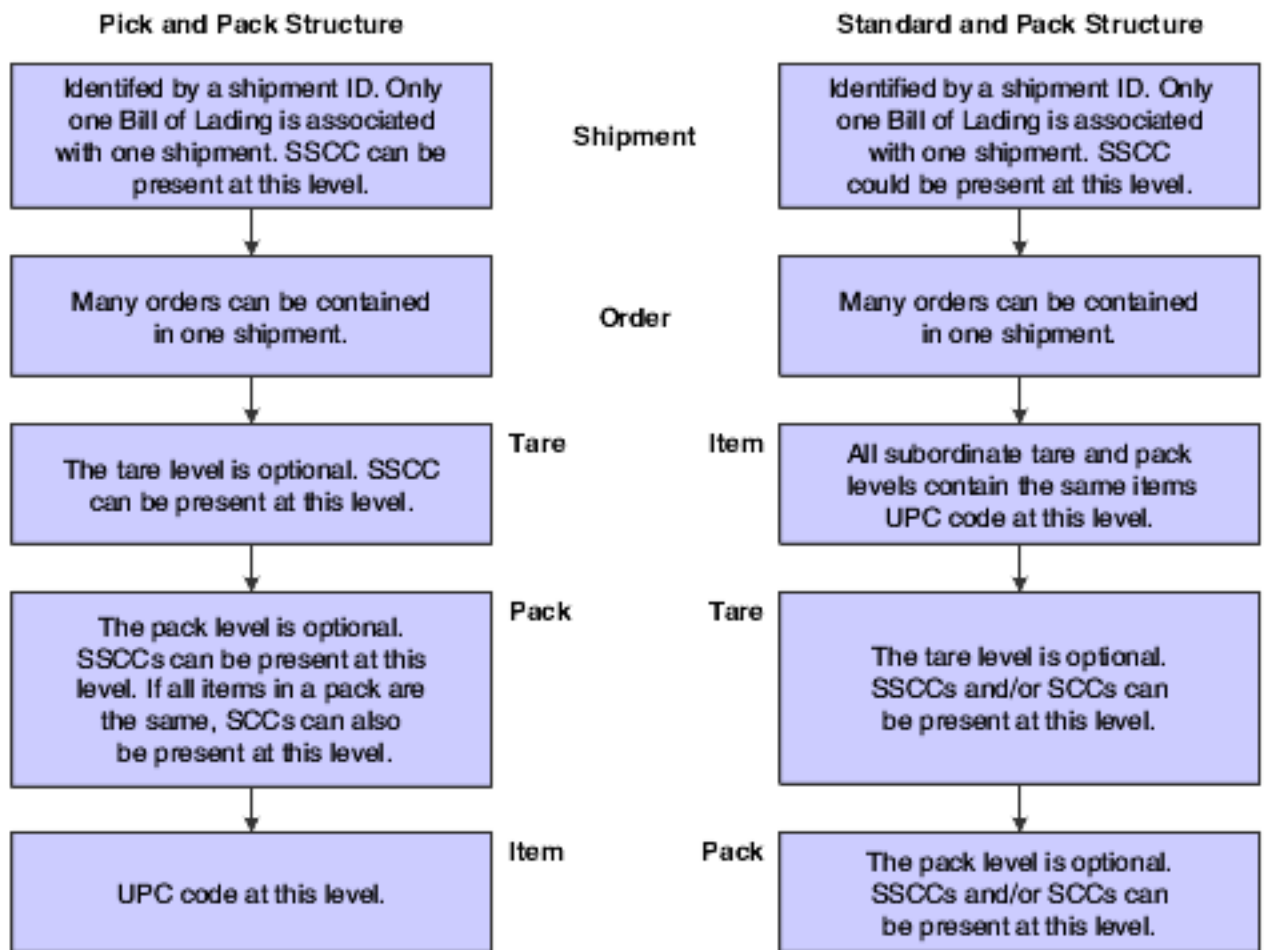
Pick and Pack Structure

Identifed by a shipment ID. Only one Bill of Lading is associated with one shipment. SSCC can be present at this level.

Many orders can be contained in one shipment.

The tare level is optional. SSCC can be present at this level.

The pack level is optional. SSCCs can be present at this level. If all items in a pack are the same, SCCs can also be present at this level.

UPC code at this level.

Shipment

Order

Tare

Pack

Item

Standard and Pack Structure

Identifed by a shipment ID. Only one Bill of Lading is associated with one shipment. SSCC could be present at this level.

Many orders can be contained in one shipment.

Item

All subordinate tare and pack levels contain the same items UPC code at this level.

Tare

The tare level is optional. SSCCs and/or SCCs can be present at this level.

Pack

The pack level is optional. SSCCs and/or SCCs can be present at this level.